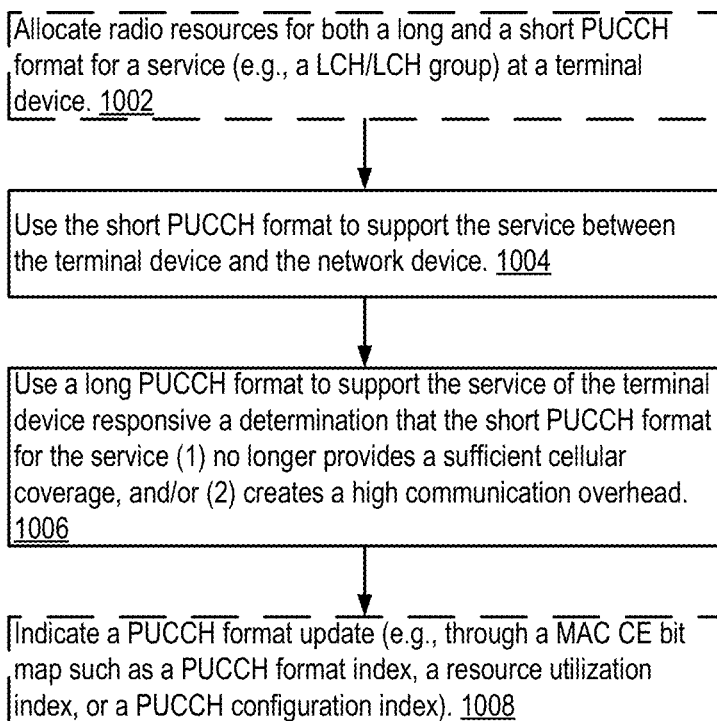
Allocate radio resources for both a long and a short PUCCH format for a service (e.g., a LCH/LCH group) at a terminal device. 1002

Use the short PUCCH format to support the service between the terminal device and the network device. 1004

Use a long PUCCH format to support the service of the terminal device responsive a determination that the short PUCCH format for the service (1) no longer provides a sufficient cellular coverage, and/or (2) creates a high communication overhead. 1006

Indicate a PUCCH format update (e.g., through a MAC CE bit map such as a PUCCH format index, a resource utilization index, or a PUCCH configuration index). 1008